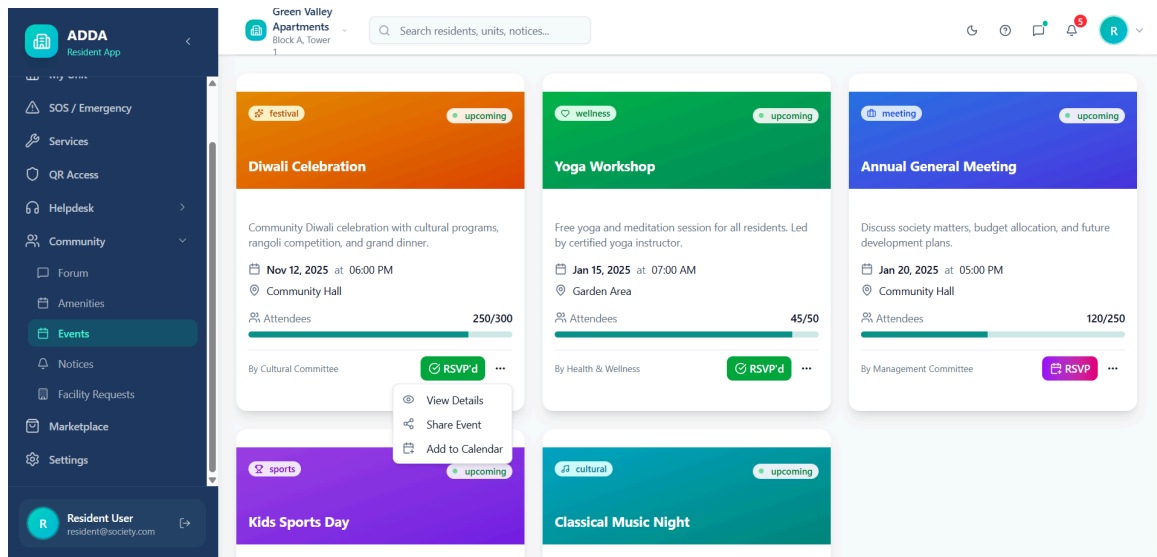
ADDA
Resident App

My Unit
SOS / Emergency
Services
QR Access
Helpdesk
Community
Forum
Amenities
Events
Notices
Facility Requests
Marketplace
Settings

R
Resident User
resident@society.com

Green Valley Apartments
Block A, Tower 1

Search residents, units, notices...

5
R

festival
upcoming
Diwali Celebration
Community Diwali celebration with cultural programs, rangoli competition, and grand dinner.
Nov 12, 2025 at 06:00 PM
Community Hall
Attendees 250/300
By Cultural Committee
RSVP'd
View Details
Share Event
Add to Calendar

wellness
upcoming
Yoga Workshop
Free yoga and meditation session for all residents. Led by certified yoga instructor.
Jan 15, 2025 at 07:00 AM
Garden Area
Attendees 45/50
By Health & Wellness
RSVP'd

meeting
upcoming
Annual General Meeting
Discuss society matters, budget allocation, and future development plans.
Jan 20, 2025 at 05:00 PM
Community Hall
Attendees 120/250
By Management Committee
RSVP

sports
upcoming
Kids Sports Day

cultural
upcoming
Classical Music Night